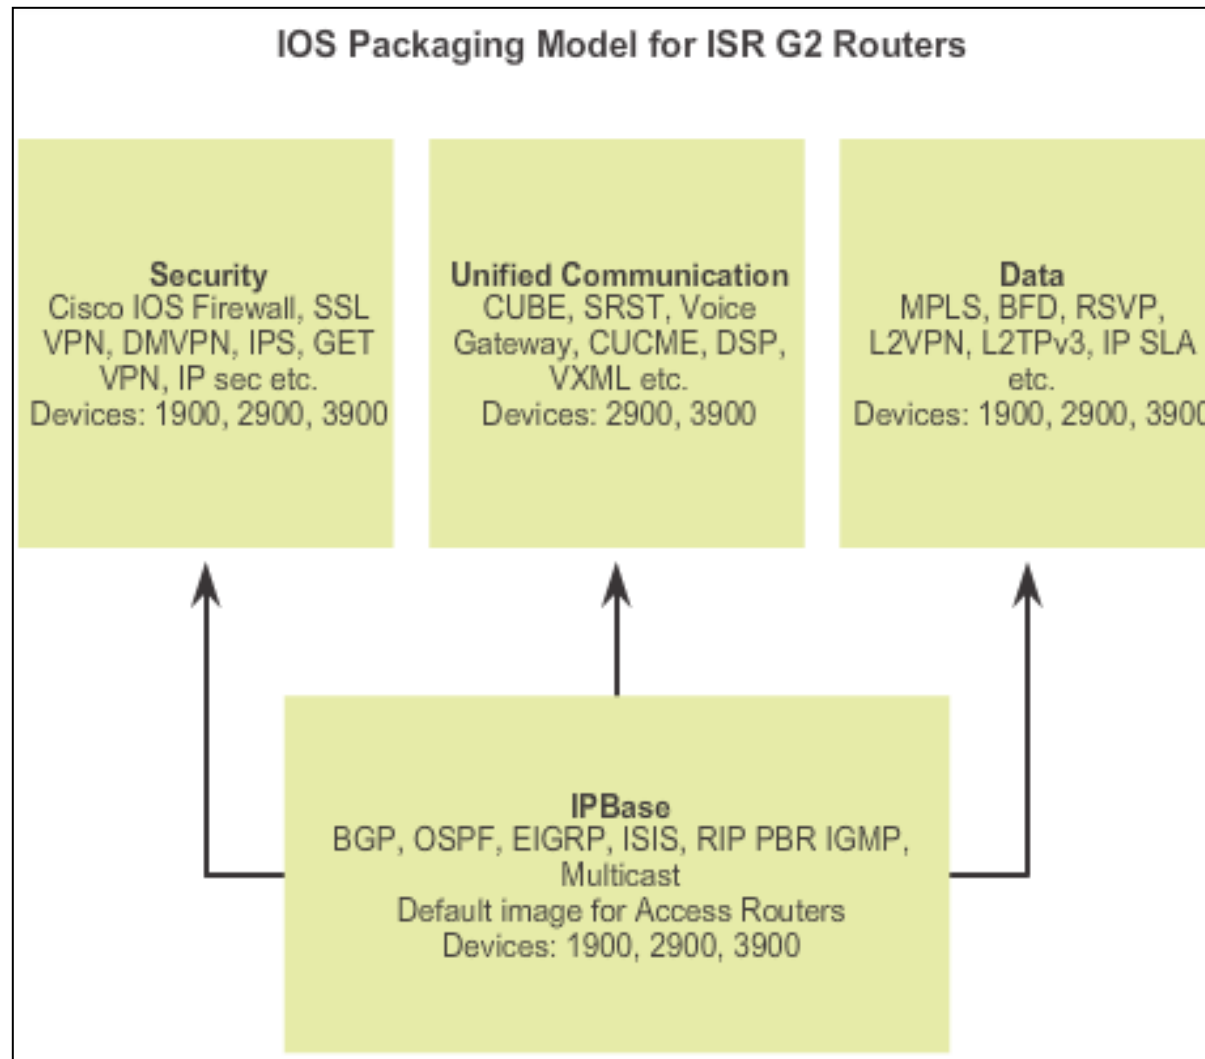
IOS Packaging Model for ISR G2 Routers

Security
Cisco IOS Firewall, SSL VPN, DMVPN, IPS, GET VPN, IP sec etc.
Devices: 1900, 2900, 3900

Unified Communication
CUBE, SRST, Voice Gateway, CUCME, DSP, VXML etc.
Devices: 2900, 3900

Data
MPLS, BFD, RSVP, L2VPN, L2TPv3, IP SLA etc.
Devices: 1900, 2900, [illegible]

IPBase
BGP, OSPF, EIGRP, ISIS, RIP PBR IGMP, Multicast
Default image for Access Routers
Devices: 1900, 2900, 3900